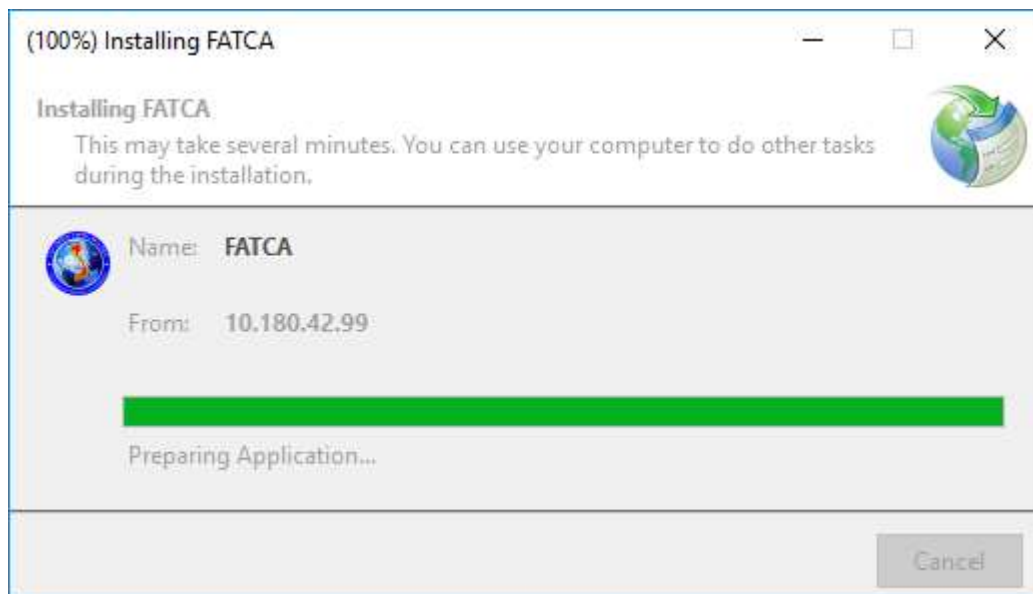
(100%) Installing FATCA

Installing FATCA

This may take several minutes. You can use your computer to do other tasks during the installation.

Name: FATCA

From: 10.180.42.99

Preparing Application...

Cancel